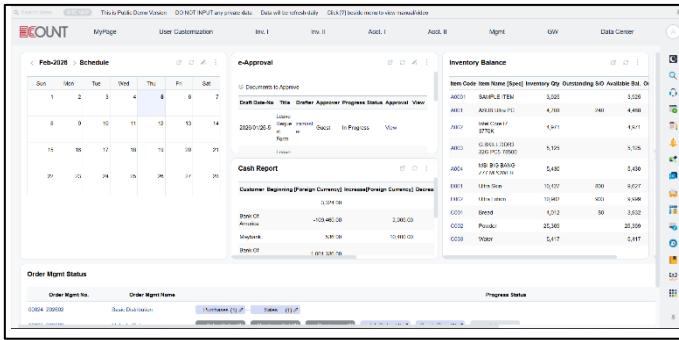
This is Public Demo Version DO NOT INPUT any private data Data will be refresh daily Click [?] beside menu to view manual/video

ECOUNT MyPage User Customization Inv. I Inv. II Acct. I Acct. II Mgmt GW Data Center

Feb-2026 Schedule

| Sun | Mon | Tue | Wed | Thu | Fri | Sat |
|---|---|---|---|---|---|---|
| 1 | 2 | 3 | 4 | 5 | 6 | 7 |
| 8 | 9 | 10 | 11 | 12 | 13 | 14 |
| 15 | 16 | 17 | 18 | 19 | 20 | 21 |
| 22 | 23 | 24 | 25 | 26 | 27 | 28 |

e-Approval

Documents to Approve

| Draft Date-No. | Title | Drafter | Approver | Progress Status | Approval | View |
|---|---|---|---|---|---|---|
| 2026/01/26-5 | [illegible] | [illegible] | Guest | In Progress | | View |

Cash Report

| Customer | Beginning [Foreign Currency] | Increase [Foreign Currency] | Decrea |
|---|---|---|---|
| | 3,374.00 | | |
| Bank Of America | -109,463.00 | 2,000.00 | |
| Maybank | 530.00 | 10,000.00 | |
| Bank Of | 1,001,330.00 | | |

Inventory Balance

| Item Code | Item Name [Spec] | Inventory Qty | Outstanding S/O | Available Bal. | Ou |
|---|---|---|---|---|---|
| A0001 | SAMPLE ITEM | 3,526 | | 3,526 | |
| A001 | ANUS Ultra PC | 4,708 | 240 | 4,468 | |
| A002 | Intel Core i7 9770K | 1,971 | | 1,971 | |
| A003 | G.SKILL DDR3 32G PC3-12800 | 5,125 | | 5,125 | |
| A004 | MSI BIG BANG Z77 MPOWER | 5,480 | | 5,480 | |
| DI001 | Ultra Slim | 10,427 | 800 | 9,627 | |
| DI002 | Ultra Extrem | 10,887 | 900 | 9,987 | |
| GC01 | Bread | 4,012 | 50 | 3,962 | |
| GC02 | Powder | 25,360 | | 25,359 | |
| GC03 | Water | 5,417 | | 5,417 | |

Order Mgmt Status

| Order Mgmt No. | Order Mgmt Name | Progress Status |
|---|---|---|
| 02/24-20/1999 | Basic Distribution | Purchases (1) Sales (1) |